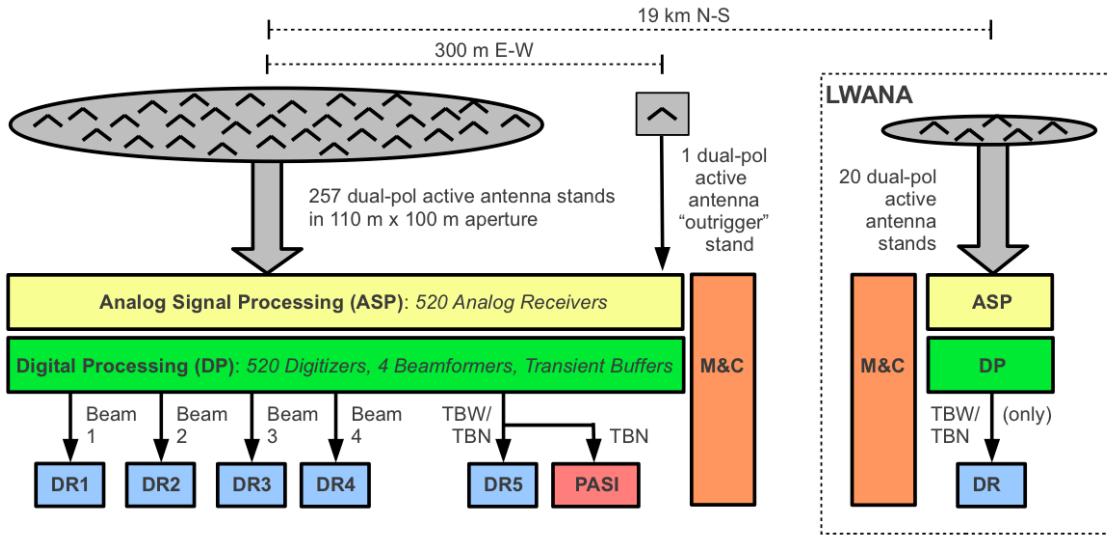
19 km N-S

300 m E-W

LWANA

257 dual-pol active antenna stands in 110 m x 100 m aperture

1 dual-pol active antenna “outrigger” stand

20 dual-pol active antenna stands

Analog Signal Processing (ASP): 520 Analog Receivers

Digital Processing (DP): 520 Digitizers, 4 Beamformers, Transient Buffers

M&C

M&C

ASP

DP

Beam 1

Beam 2

Beam 3

Beam 4

TBW/ TBN

TBN

TBW/ TBN

(only)

DR1

DR2

DR3

DR4

DR5

PASI

DR